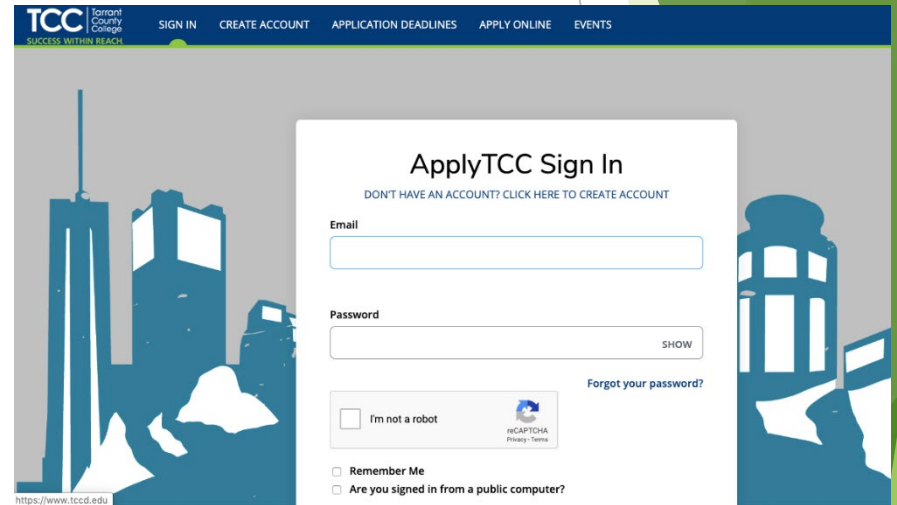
TCC Tarrant County College
SUCCESS WITHIN REACH

SIGN IN CREATE ACCOUNT APPLICATION DEADLINES APPLY ONLINE EVENTS

ApplyTCC Sign In

DON'T HAVE AN ACCOUNT? CLICK HERE TO CREATE ACCOUNT

Email

Password

SHOW

Forgot your password?

I'm not a robot

reCAPTCHA
Privacy - Terms

Remember Me

Are you signed in from a public computer?

https://www.tccd.edu